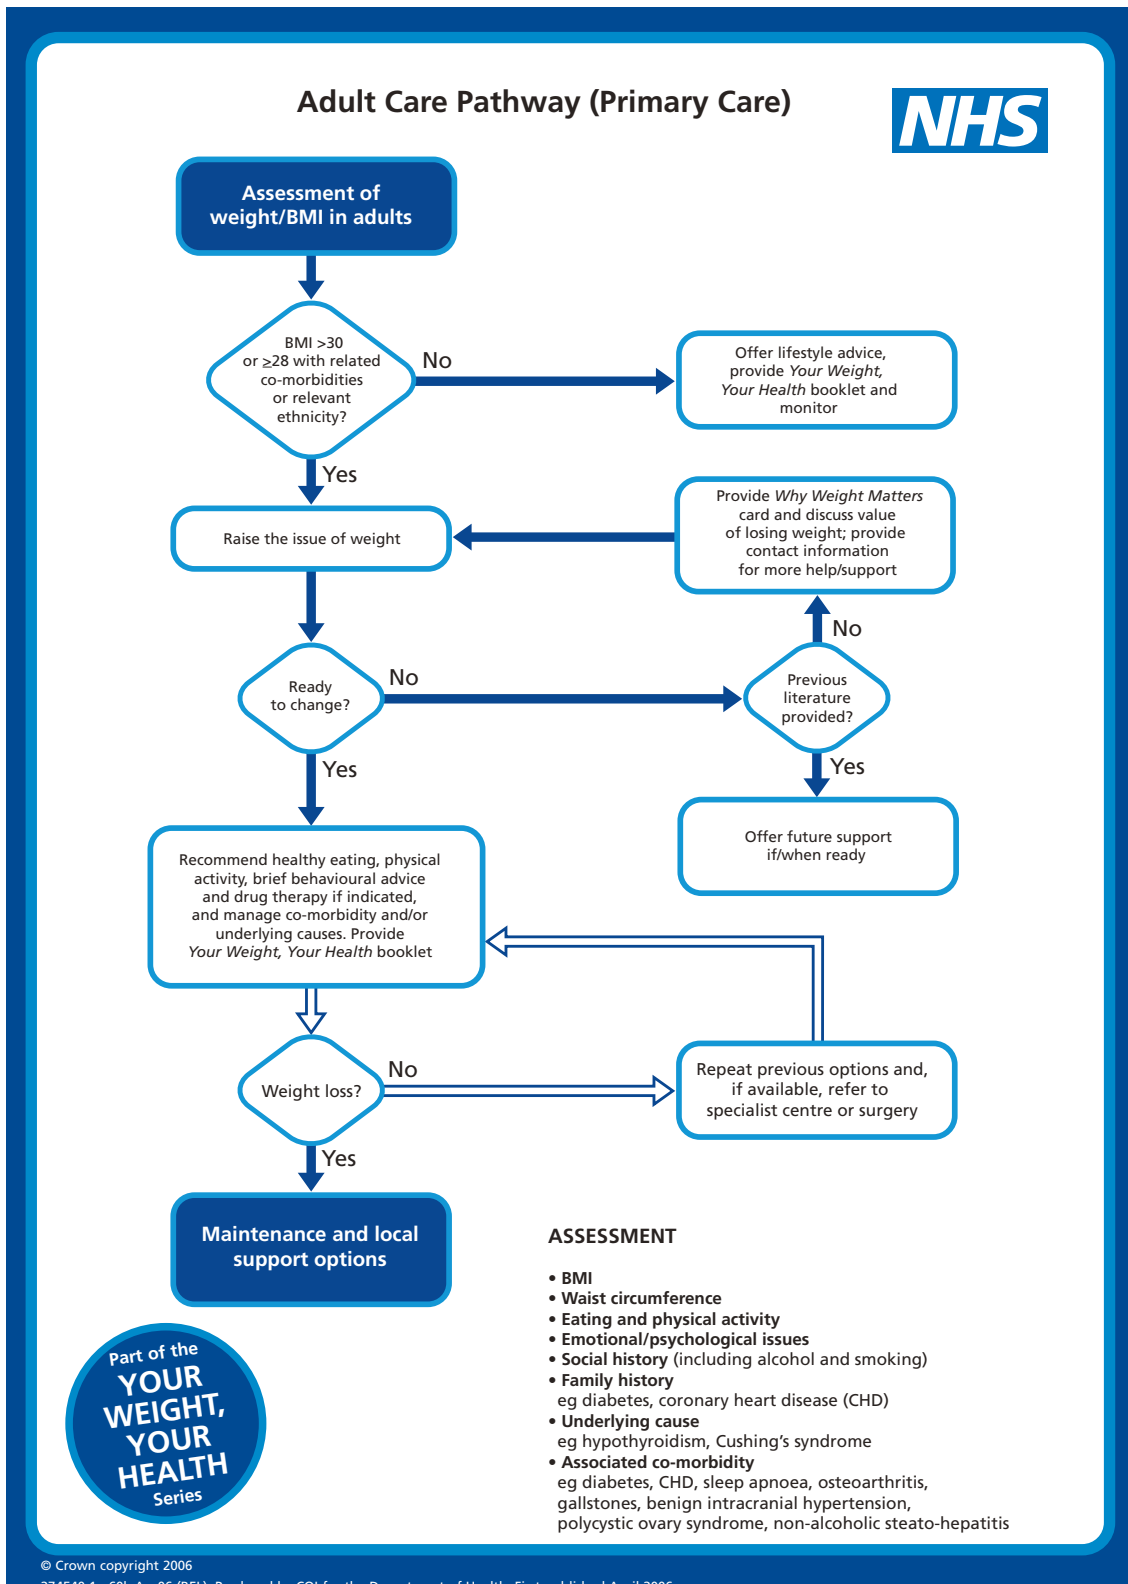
Adult Care Pathway (Primary Care)

NHS

Assessment of weight/BMI in adults

BMI >30 or $\geq$28 with related co-morbidities or relevant ethnicity?

No

Offer lifestyle advice, provide *Your Weight, Your Health* booklet and monitor

Yes

Provide *Why Weight Matters* card and discuss value of losing weight; provide contact information for more help/support

Raise the issue of weight

No

Ready to change?

No

Previous literature provided?

Yes

Yes

Offer future support if/when ready

Recommend healthy eating, physical activity, brief behavioural advice and drug therapy if indicated, and manage co-morbidity and/or underlying causes. Provide *Your Weight, Your Health* booklet

Weight loss?

No

Repeat previous options and, if available, refer to specialist centre or surgery

Yes

Maintenance and local support options

ASSESSMENT

• BMI
• Waist circumference
• Eating and physical activity
• Emotional/psychological issues
• Social history (including alcohol and smoking)
• Family history
eg diabetes, coronary heart disease (CHD)
• Underlying cause
eg hypothyroidism, Cushing's syndrome
• Associated co-morbidity
eg diabetes, CHD, sleep apnoea, osteoarthritis, gallstones, benign intracranial hypertension, polycystic ovary syndrome, non-alcoholic steato-hepatitis

Part of the YOUR WEIGHT, YOUR HEALTH Series

© Crown copyright 2006

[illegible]